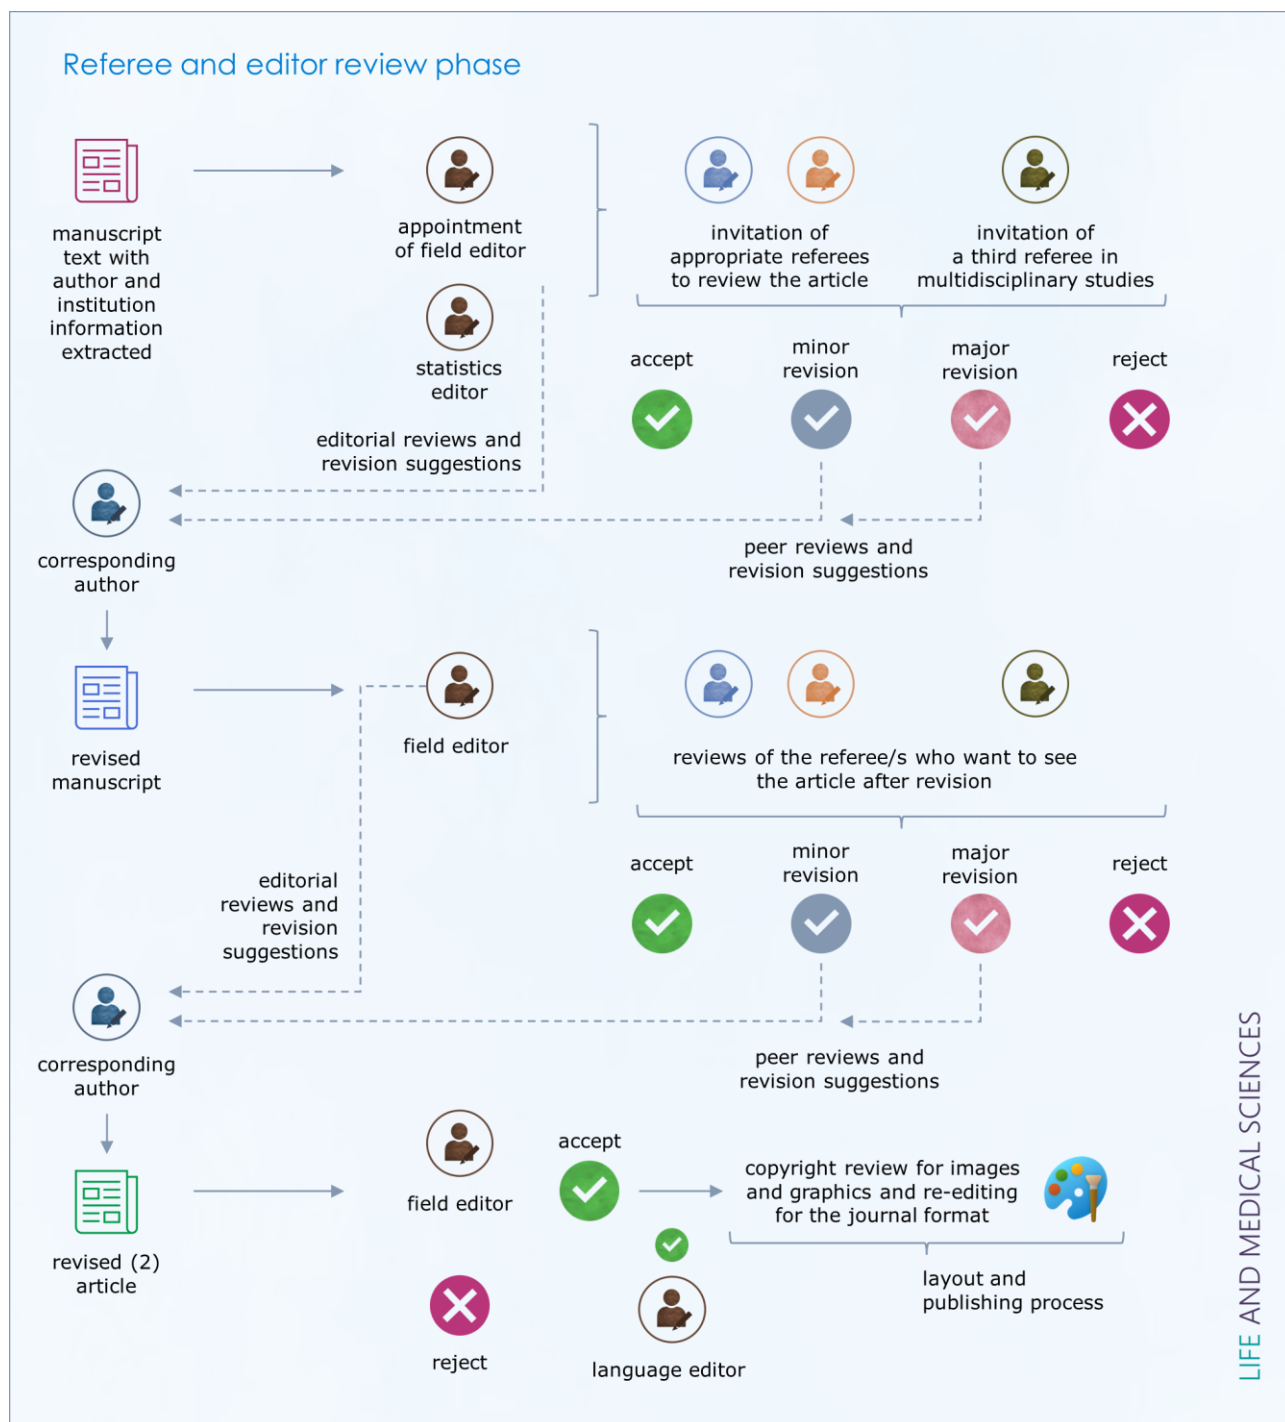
Referee and editor review phase

manuscript text with author and institution information extracted

appointment of field editor

statistics editor

invitation of appropriate referees to review the article

invitation of a third referee in multidisciplinary studies

accept

minor revision

major revision

reject

editorial reviews and revision suggestions

corresponding author

peer reviews and revision suggestions

revised manuscript

field editor

reviews of the referee/s who want to see the article after revision

accept

minor revision

major revision

reject

editorial reviews and revision suggestions

corresponding author

peer reviews and revision suggestions

revised (2) article

field editor

accept

copyright review for images and graphics and re-editing for the journal format

layout and publishing process

reject

language editor

LIFE AND MEDICAL SCIENCES